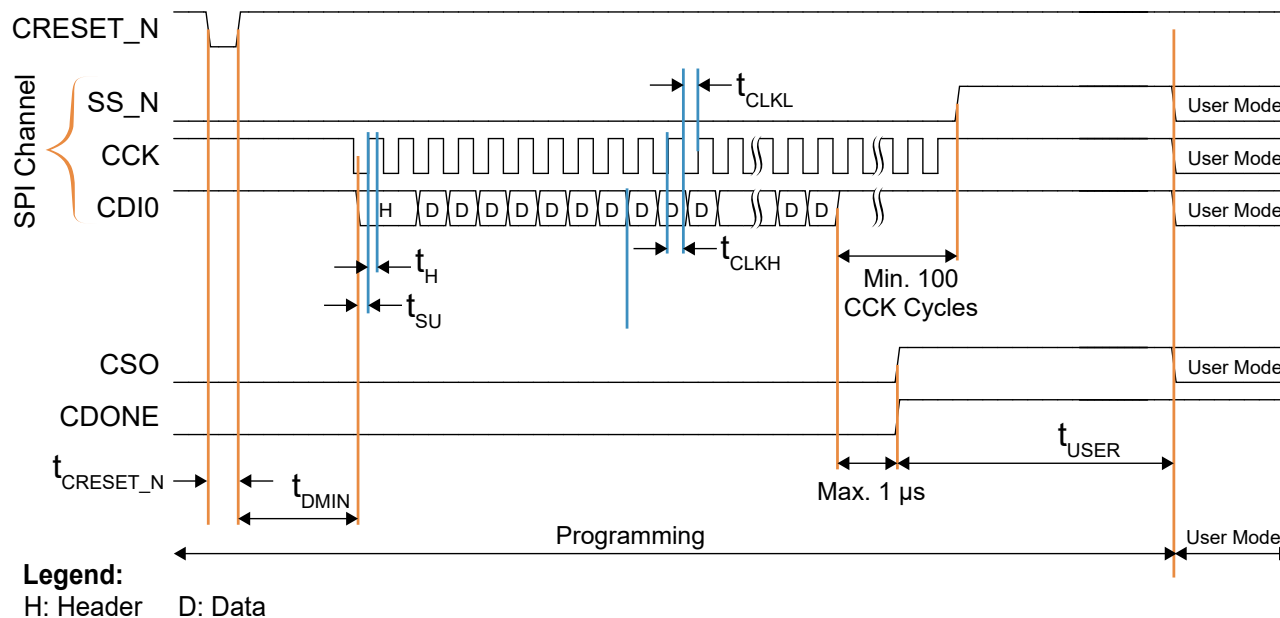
CRESET_N

SPI Channel

SS_N

$t_{CLKL}$

User Mode

CCK

User Mode

CDI0

H D D D D D D D D D D D D

User Mode

$t_H$

$t_{CLKH}$

$t_{SU}$

Min. 100 CCK Cycles

CSO

User Mode

CDONE

$t_{USER}$

$t_{CRESET\_N}$

$t_{DMIN}$

Max. 1 μs

Programming

User Mode

Legend:

H: Header D: Data